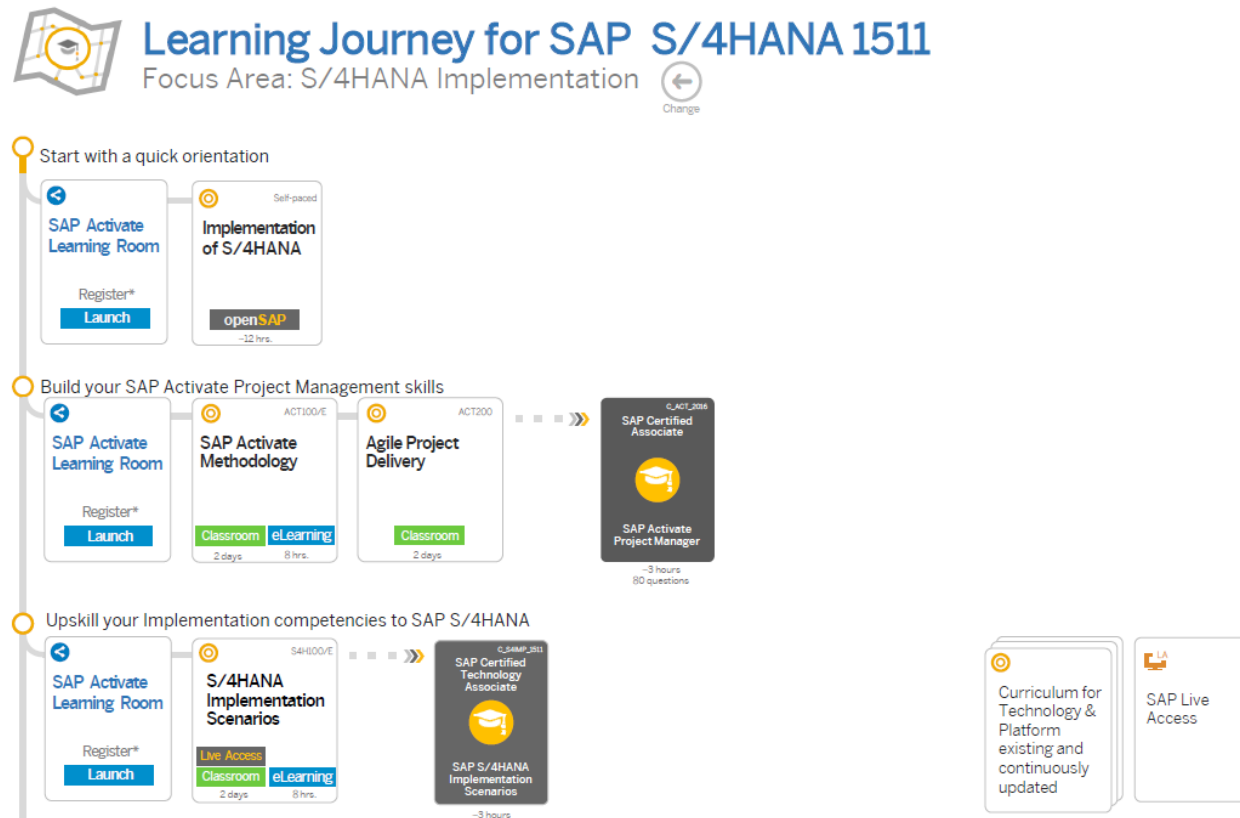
Learning Journey for SAP S/4HANA 1511
Focus Area: S/4HANA Implementation

Change

Start with a quick orientation

SAP Activate Learning Room
Register*
Launch

Self-paced
Implementation of S/4HANA
openSAP
~12 hrs.

Build your SAP Activate Project Management skills

SAP Activate Learning Room
Register*
Launch

ACT100/E
SAP Activate Methodology
Classroom
2 days
eLearning
8 hrs.

ACT200
Agile Project Delivery
Classroom
2 days

C_ACT_2016
SAP Certified Associate
SAP Activate Project Manager
~3 hours
80 questions

Upskill your Implementation competencies to SAP S/4HANA

SAP Activate Learning Room
Register*
Launch

S4H100/E
S/4HANA Implementation Scenarios
Live Access
Classroom
2 days
eLearning
8 hrs.

C_S4IMP_1511
SAP Certified Technology Associate
SAP S/4HANA Implementation Scenarios
~3 hours

Curriculum for Technology & Platform existing and continuously updated

LA
SAP Live Access